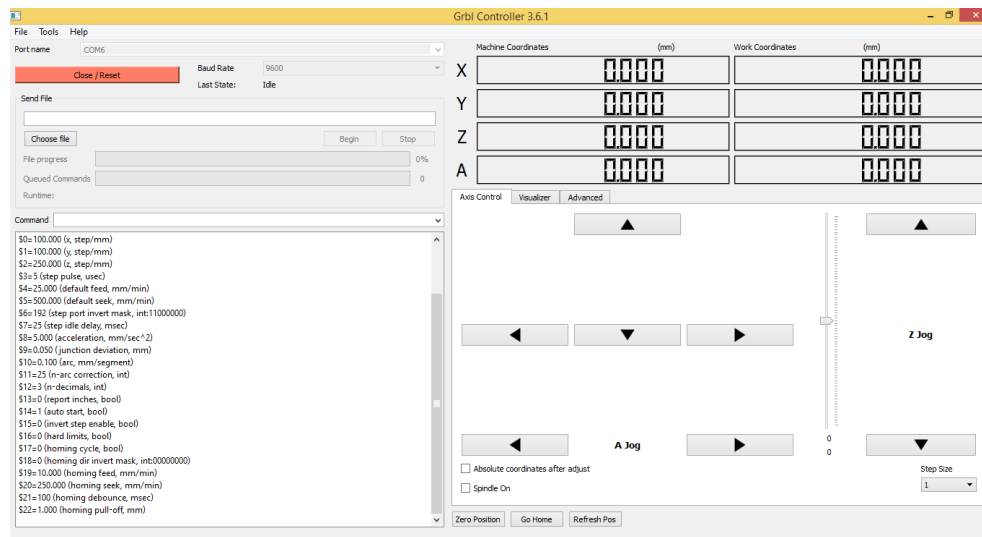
Grbl Controller 3.6.1

File Tools Help

Port name COM6

Close / Reset

Baud Rate 9600

Last State: Idle

Send File

Choose file

Begin

Stop

File progress 0%

Queued Commands 0

Runtime:

Command

$0=100.000 (x, step/mm)
$1=100.000 (y, step/mm)
$2=250.000 (z, step/mm)
$3=5 (step pulse, usec)
$4=25.000 (default feed, mm/min)
$5=500.000 (default seek, mm/min)
$6=192 (step port invert mask, int:11000000)
$7=25 (step idle delay, msec)
$8=5.000 (acceleration, mm/sec^2)
$9=0.050 (junction deviation, mm)
$10=0.100 (arc, mm/segment)
$11=25 (n-arc correction, int)
$12=3 (n-decimals, int)
$13=0 (report inches, bool)
$14=1 (auto start, bool)
$15=0 (invert step enable, bool)
$16=0 (hard limits, bool)
$17=0 (homing cycle, bool)
$18=0 (homing dir invert mask, int:00000000)
$19=10.000 (homing feed, mm/min)
$20=250.000 (homing seek, mm/min)
$21=100 (homing debounce, msec)
$22=1.000 (homing pull-off, mm)

Machine Coordinates (mm) Work Coordinates (mm)

X 0,000 0,000
Y 0,000 0,000
Z 0,000 0,000
A 0,000 0,000

Axis Control Visualizer Advanced

Z Jog

A Jog

0
0

Absolute coordinates after adjust

Spindle On

Step Size
1

Zero Position Go Home Refresh Pos